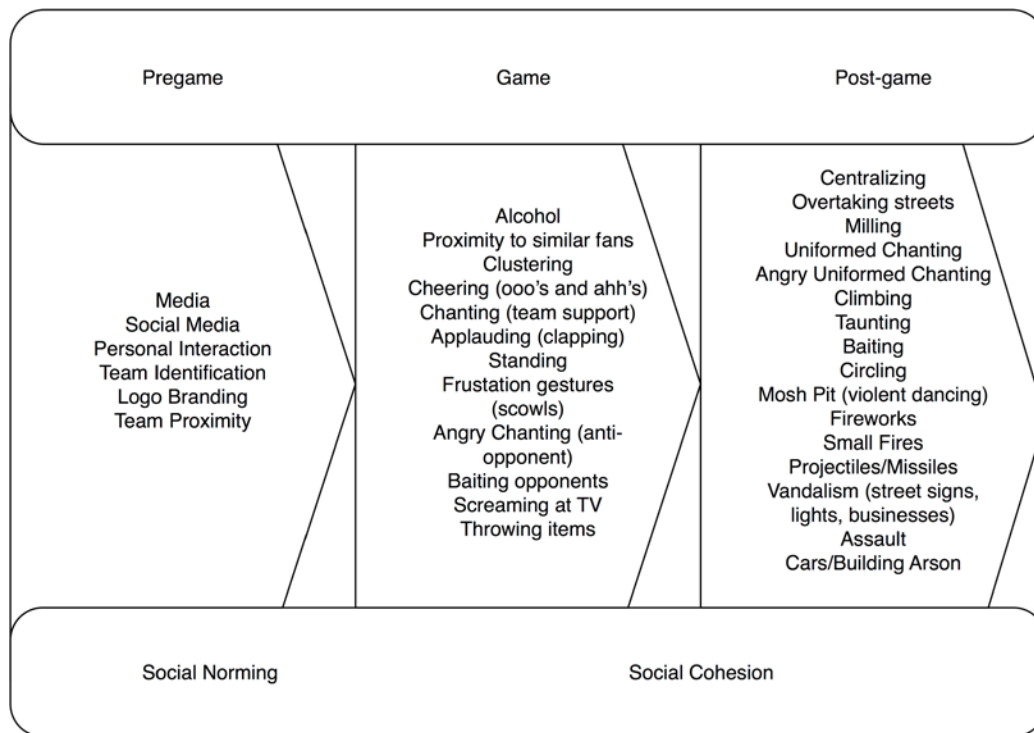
Pregame

Game

Post-game

Media
Social Media
Personal Interaction
Team Identification
Logo Branding
Team Proximity

Alcohol
Proximity to similar fans
Clustering
Cheering (ooo's and ahh's)
Chanting (team support)
Applauding (clapping)
Standing
Frustation gestures (scowls)
Angry Chanting (anti-opponent)
Baiting opponents
Screaming at TV
Throwing items

Centralizing
Overtaking streets
Milling
Uniformed Chanting
Angry Uniformed Chanting
Climbing
Taunting
Baiting
Circling
Mosh Pit (violent dancing)
Fireworks
Small Fires
Projectiles/Missiles
Vandalism (street signs, lights, businesses)
Assault
Cars/Building Arson

Social Norming

Social Cohesion